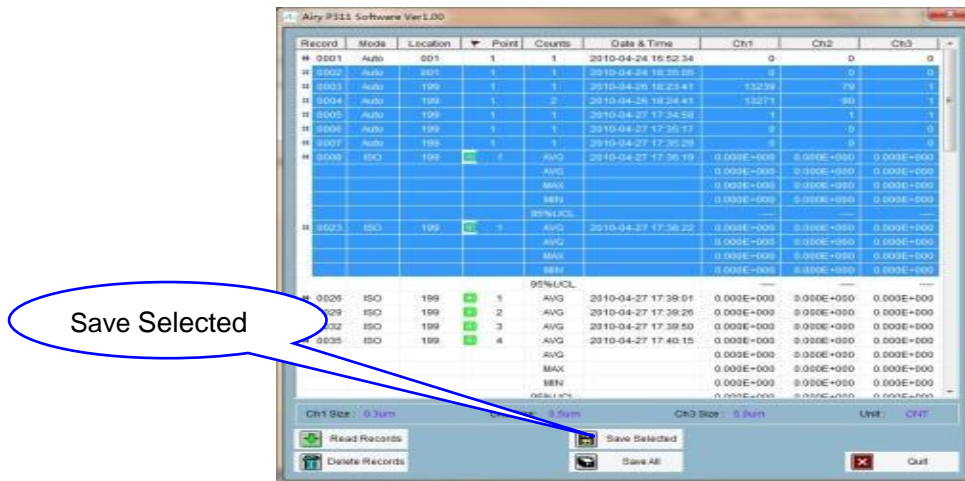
Airy P311 Software Ver1.00

| Record | Mode | Location | ▼ | Point | Counts | Date & Time | Ch1 | Ch2 | Ch3 |
|---|---|---|---|---|---|---|---|---|---|
| 0001 | Auto | 001 | | 1 | 1 | 2010-04-24 16:52:34 | 0 | 0 | 0 |
| 0002 | Auto | 001 | | 1 | 1 | 2010-04-24 18:35:05 | 0 | 0 | 0 |
| 0003 | Auto | 199 | | 1 | 1 | 2010-04-26 18:23:41 | 13239 | 79 | 1 |
| 0004 | Auto | 199 | | 1 | 2 | 2010-04-26 18:24:41 | 13271 | 80 | 1 |
| 0005 | Auto | 199 | | 1 | 1 | 2010-04-27 17:34:58 | 1 | 1 | 1 |
| 0006 | Auto | 199 | | 1 | 1 | 2010-04-27 17:35:17 | 0 | 0 | 0 |
| 0007 | Auto | 199 | | 1 | 1 | 2010-04-27 17:35:29 | 0 | 0 | 0 |
| 0008 | ISO | 199 | | 1 | AVG | 2010-04-27 17:36:19 | 0.000E+000 | 0.000E+000 | 0.000E+000 |
| | | | | | AVG | | 0.000E+000 | 0.000E+000 | 0.000E+000 |
| | | | | | MAX | | 0.000E+000 | 0.000E+000 | 0.000E+000 |
| | | | | | MIN | | 0.000E+000 | 0.000E+000 | 0.000E+000 |
| | | | | | 95%UCL | | ---- | ---- | ---- |
| 0023 | ISO | 199 | | 1 | AVG | 2010-04-27 17:38:22 | 0.000E+000 | 0.000E+000 | 0.000E+000 |
| | | | | | AVG | | 0.000E+000 | 0.000E+000 | 0.000E+000 |
| | | | | | MAX | | 0.000E+000 | 0.000E+000 | 0.000E+000 |
| | | | | | MIN | | 0.000E+000 | 0.000E+000 | 0.000E+000 |
| | | | | | 95%UCL | | ---- | ---- | ---- |
| 0026 | ISO | 199 | | 1 | AVG | 2010-04-27 17:39:01 | 0.000E+000 | 0.000E+000 | 0.000E+000 |
| 0029 | ISO | 199 | | 2 | AVG | 2010-04-27 17:39:26 | 0.000E+000 | 0.000E+000 | 0.000E+000 |
| 0032 | ISO | 199 | | 3 | AVG | 2010-04-27 17:39:50 | 0.000E+000 | 0.000E+000 | 0.000E+000 |
| 0035 | ISO | 199 | | 4 | AVG | 2010-04-27 17:40:15 | 0.000E+000 | 0.000E+000 | 0.000E+000 |
| | | | | | AVG | | 0.000E+000 | 0.000E+000 | 0.000E+000 |
| | | | | | MAX | | 0.000E+000 | 0.000E+000 | 0.000E+000 |
| | | | | | MIN | | 0.000E+000 | 0.000E+000 | 0.000E+000 |

Ch1 Size: 0.3um Ch2 Size: 0.5um Ch3 Size: 5.0um Unit: CNT

Read Records
Save Selected
Delete Records
Save All
Quit

Save Selected